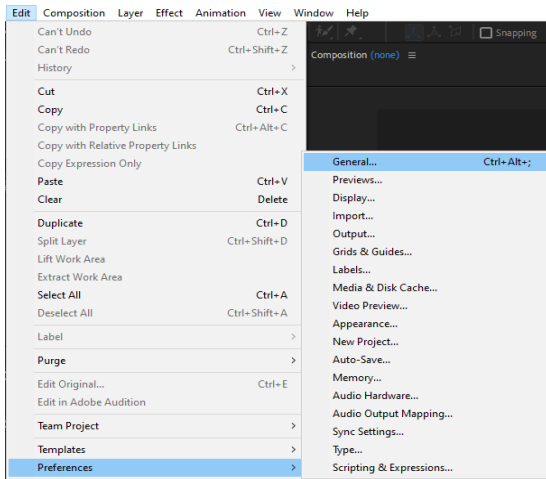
Edit Composition Layer Effect Animation View Window Help

Snapping

Composition (none) ≡

Can't Undo Ctrl+Z
Can't Redo Ctrl+Shift+Z
History

Cut Ctrl+X
Copy Ctrl+C
Copy with Property Links Ctrl+Alt+C
Copy with Relative Property Links
Copy Expression Only
Paste Ctrl+V
Clear Delete

Duplicate Ctrl+D
Split Layer Ctrl+Shift+D
Lift Work Area
Extract Work Area
Select All Ctrl+A
Deselect All Ctrl+Shift+A

Label

Purge

Edit Original... Ctrl+E
Edit in Adobe Audition

Team Project

Templates
Preferences

General... Ctrl+Alt+;
Previews...
Display...
Import...
Output...
Grids & Guides...
Labels...
Media & Disk Cache...
Video Preview...
Appearance...
New Project...
Auto-Save...
Memory...
Audio Hardware...
Audio Output Mapping...
Sync Settings...
Type...
Scripting & Expressions...